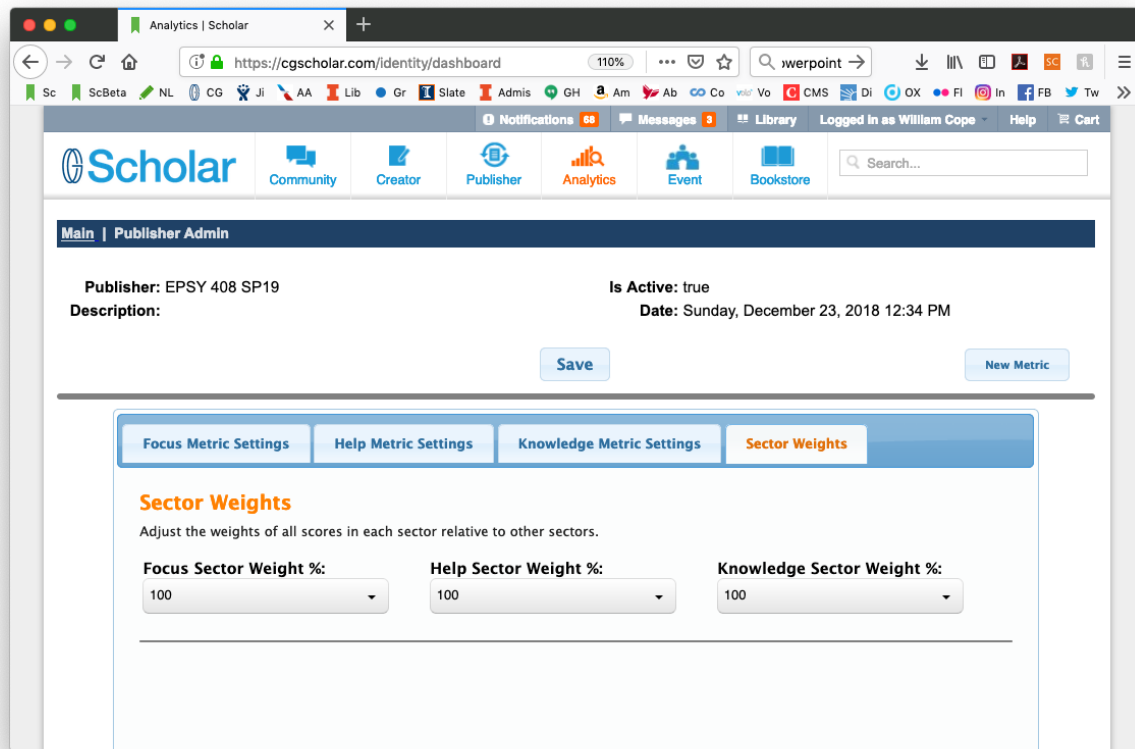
Analytics | Scholar

https://cgscholar.com/identity/dashboard 110% ›werpoint

Sc ScBeta NL CG Ji AA Lib Gr Slate Admis GH Am Ab Co Vo CMS Di OX Fl In FB Tw

Notifications 68 Messages 3 Library Logged in as William Cope Help Cart

Scholar Community Creator Publisher Analytics Event Bookstore Search...

Main | Publisher Admin

Publisher: EPSY 408 SP19
Description:
Is Active: true
Date: Sunday, December 23, 2018 12:34 PM

Save

New Metric

Focus Metric Settings Help Metric Settings Knowledge Metric Settings Sector Weights

Sector Weights

Adjust the weights of all scores in each sector relative to other sectors.

Focus Sector Weight %:
100

Help Sector Weight %:
100

Knowledge Sector Weight %:
100